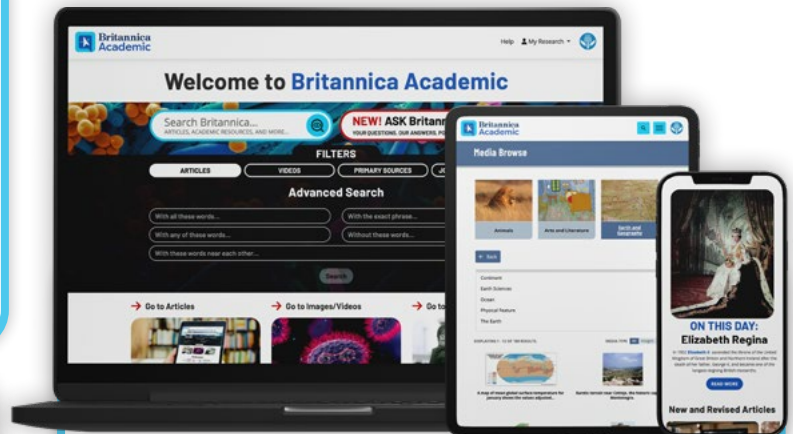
Britannica Academic

Help My Research

Welcome to Britannica Academic

Search Britannica...
ARTICLES, ACADEMIC RESOURCES, AND MORE...

NEW! ASK Britann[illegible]
YOUR QUESTIONS, OUR ANSWERS, P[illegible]

FILTERS

ARTICLES VIDEOS PRIMARY SOURCES JO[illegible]

Advanced Search

With all these words...
With the exact phrase...
With any of these words...
Without these words...
With these words near each other...

Search

→ Go to Articles
→ Go to Images/Videos
→ Go to

Britannica Academic

Media Browse

Animals
Arts and Literature
Earth and Geography

Back

Continent
Earth Sciences
Ocean
Physical Feature
The Earth

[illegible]

ON THIS DAY:
Elizabeth Regina

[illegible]

READ MORE

New and Revised Articles